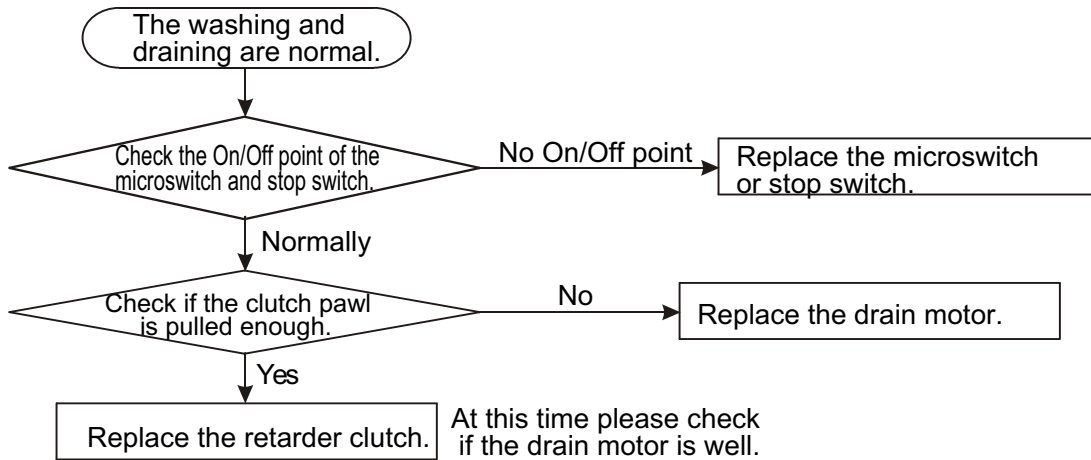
The washing and draining are normal.

Check the On/Off point of the microswitch and stop switch.

No On/Off point

Replace the microswitch or stop switch.

Normally

Check if the clutch pawl is pulled enough.

No

Replace the drain motor.

Yes

Replace the retarder clutch.

At this time please check if the drain motor is well.